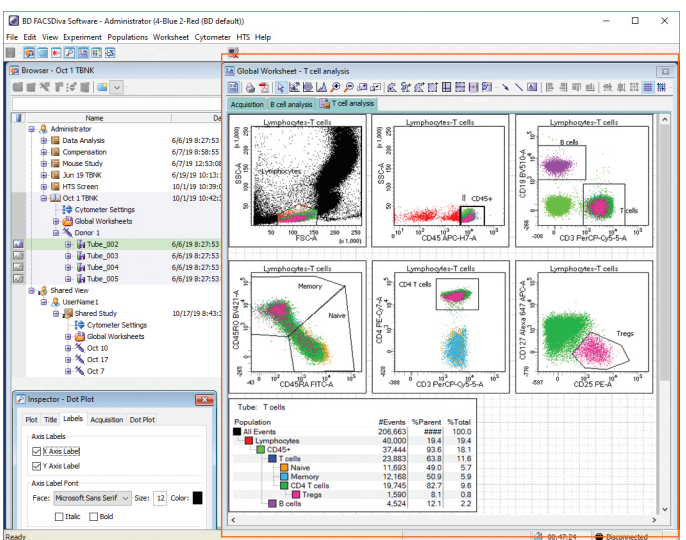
BD FACSDiva Software - Administrator (4-Blue 2-Red (BD default))

File Edit View Experiment Populations Worksheet Cytometer HTS Help

Browser - Oct 1 TBNK

Name

Administrator
Data Analysis 6/6/19 8:27:53
Compensation 6/6/19 8:58:55
Mouse Study 6/7/19 12:53:08
Jun 19 TBNK 6/6/19 8:27:53
HTS Screen 10/1/19 10:39:0
Oct 1 TBNK 10/1/19 10:42:3
Cytometer Settings
Global Worksheets
Donor 1
Tube_002 6/6/19 8:27:53
Tube_003 6/6/19 8:27:53
Tube_004 6/6/19 8:27:53
Tube_005 6/6/19 8:27:53
Shared View
UserName1
Shared Study 10/17/19 8:43:
Cytometer Settings
Global Worksheets
Oct 10
Oct 17
Oct 7

Inspector - Dot Plot

Plot Title Labels Acquisition Dot Plot

Axis Labels
X Axis Label
Y Axis Label

Axis Label Font
Face: Microsoft Sans Serif Size: 12 Color:

Italic Bold

Global Worksheet - T cell analysis

Acquisition B cell analysis T cell analysis

Lymphocytes-T cells
SSC-A (x 1,000)
Lymphocytes
FSC-A (x 1,000)

Lymphocytes-T cells
SSC-A
CD45+
CD45 APC-H7-A

Lymphocytes-T cells
B cells
T cells
CD19 BV510-A
CD3 PerCP-Cy5-5-A

Lymphocytes-T cells
Memory
Naive
CD45RO BV421-A
CD45RA FITC-A

Lymphocytes-T cells
CD4 T cells
CD4 PE-Cy7-A
CD3 PerCP-Cy5-5-A

Lymphocytes-T cells
Tregs
CD127 Alexa 647 APC-A
CD25 PE-A

Tube: T cells

| Population | #Events | %Parent | %Total |
|---|---|---|---|
| All Events | 206,663 | #### | 100.0 |
| Lymphocytes | 40,000 | 19.4 | 19.4 |
| CD45+ | 37,444 | 93.6 | 18.1 |
| T cells | 23,883 | 63.8 | 11.6 |
| Naive | 11,693 | 49.0 | 5.7 |
| Memory | 12,168 | 50.9 | 5.9 |
| CD4 T cells | 19,745 | 82.7 | 9.6 |
| Tregs | 1,590 | 8.1 | 0.8 |
| B cells | 4,524 | 12.1 | 2.2 |

Ready 00:47:24 Disconnected